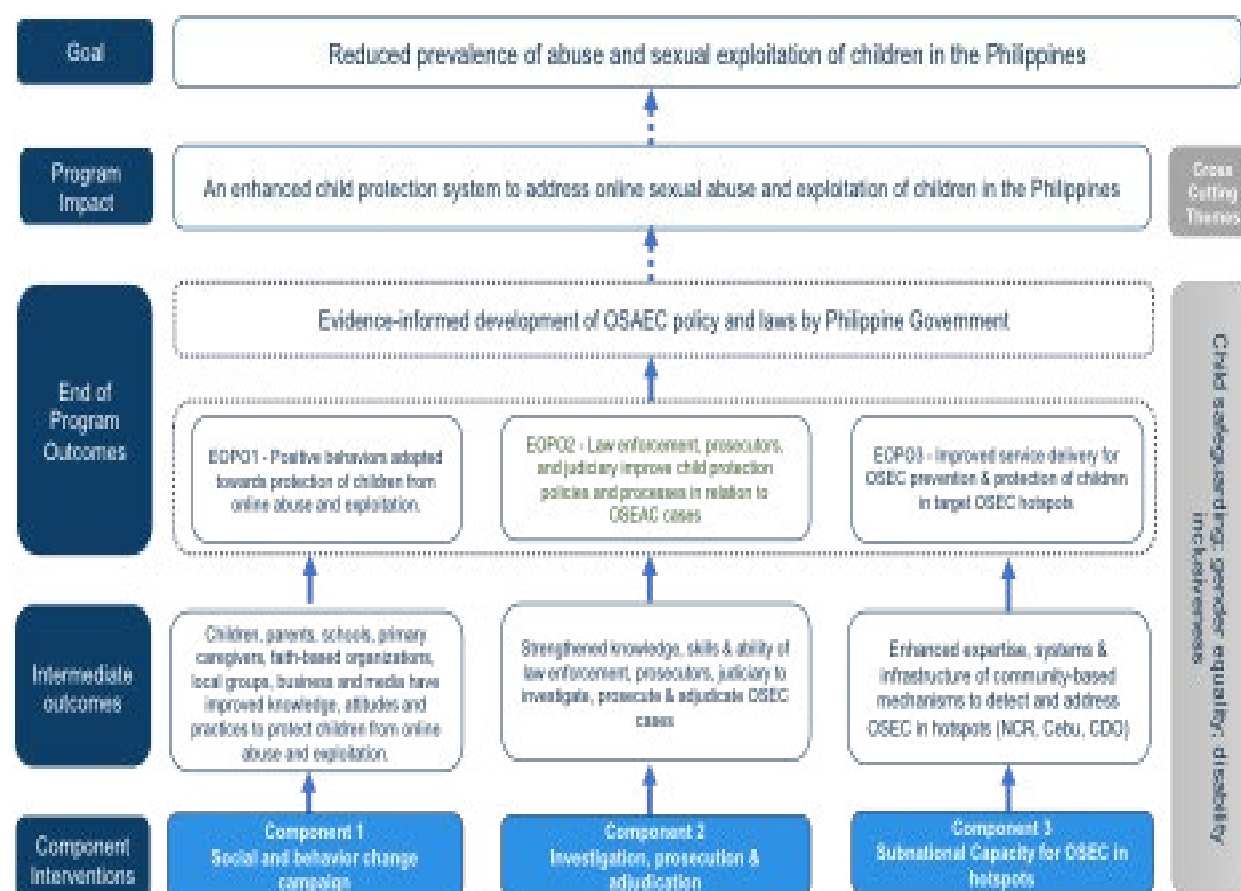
Goal

Reduced prevalence of abuse and sexual exploitation of children in the Philippines

Program Impact

An enhanced child protection system to address online sexual abuse and exploitation of children in the Philippines

Cross Cutting Themes

End of Program Outcomes

Evidence-informed development of OSAEC policy and laws by Philippine Government

EOPO1 - Positive behaviors adopted towards protection of children from online abuse and exploitation.

EOPO2 - Law enforcement, prosecutors, and judiciary improve child protection policies and processes in relation to OSEAC cases

EOPO3 - Improved service delivery for OSEC prevention & protection of children in target OSEC hotspots

Intermediate outcomes

Children, parents, schools, primary caregivers, faith-based organizations, local groups, business and media have improved knowledge, attitudes and practices to protect children from online abuse and exploitation.

Strengthened knowledge, skills & ability of law enforcement, prosecutors, judiciary to investigate, prosecute & adjudicate OSEC cases

Enhanced expertise, systems & infrastructure of community-based mechanisms to detect and address OSEC in hotspots (NCR, Cebu, CDO)

Component Interventions

Component 1
Social and behavior change campaign

Component 2
Investigation, prosecution & adjudication

Component 3
Subnational Capacity for OSEC in hotspots

Child safeguarding, gender equality, disability inclusiveness